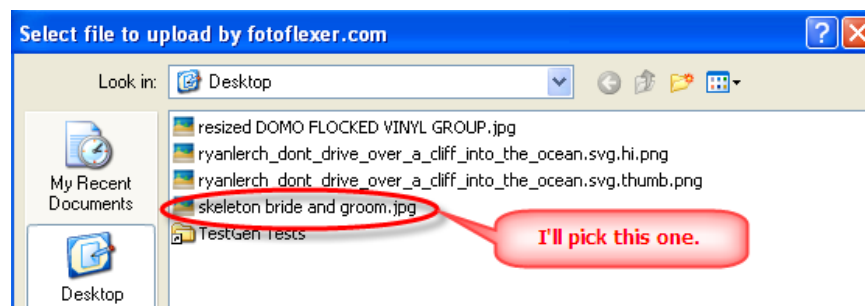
Select file to upload by fotoflexer.com

Look in: Desktop

My Recent Documents

Desktop

resized DOMO FLOCKED VINYL GROUP.jpg
ryanlerch_dont_drive_over_a_cliff_into_the_ocean.svg.hi.png
ryanlerch_dont_drive_over_a_cliff_into_the_ocean.svg.thumb.png
skeleton bride and groom.jpg
TestGen Tests

I'll pick this one.